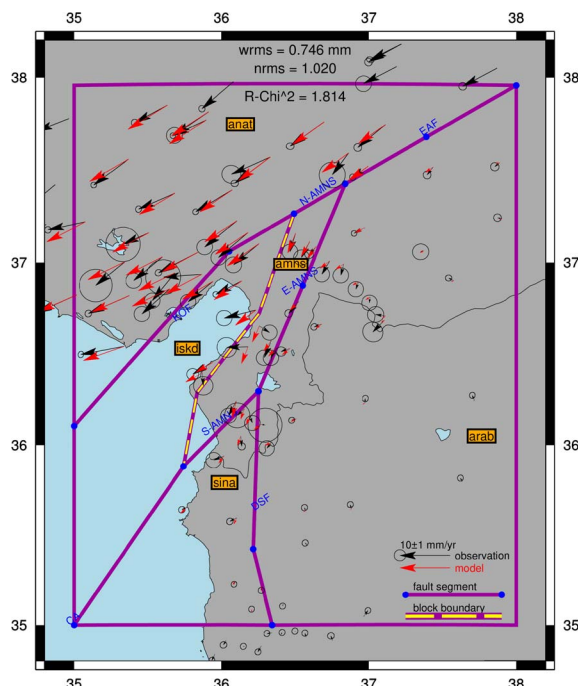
35 36 37 38

38 37 36 35

38 37 36 35

wrms = 0.746 mm
nrms = 1.020
R-Chi^2 = 1.814

anat

EAF

N-AMNS

amns

E-AMNS

KOF

iskd

S-AMNS

arab

sina

DSF

CY

10±1 mm/yr
observation
model

fault segment

block boundary

35 36 37 38